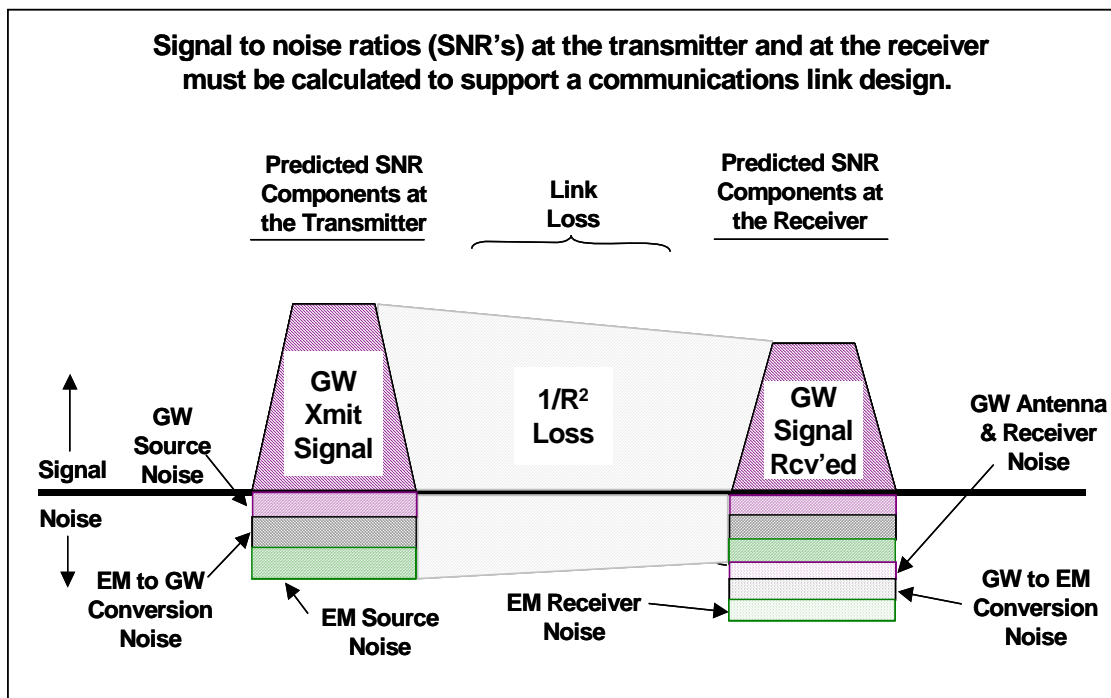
Signal to noise ratios (SNR's) at the transmitter and at the receiver must be calculated to support a communications link design.

Predicted SNR Components at the Transmitter

Link Loss

Predicted SNR Components at the Receiver

GW Xmit Signal

$1/R^2$ Loss

GW Signal Rcv'ed

Signal

Noise

GW Source Noise

EM to GW Conversion Noise

EM Source Noise

EM Receiver Noise

GW Antenna & Receiver Noise

GW to EM Conversion Noise